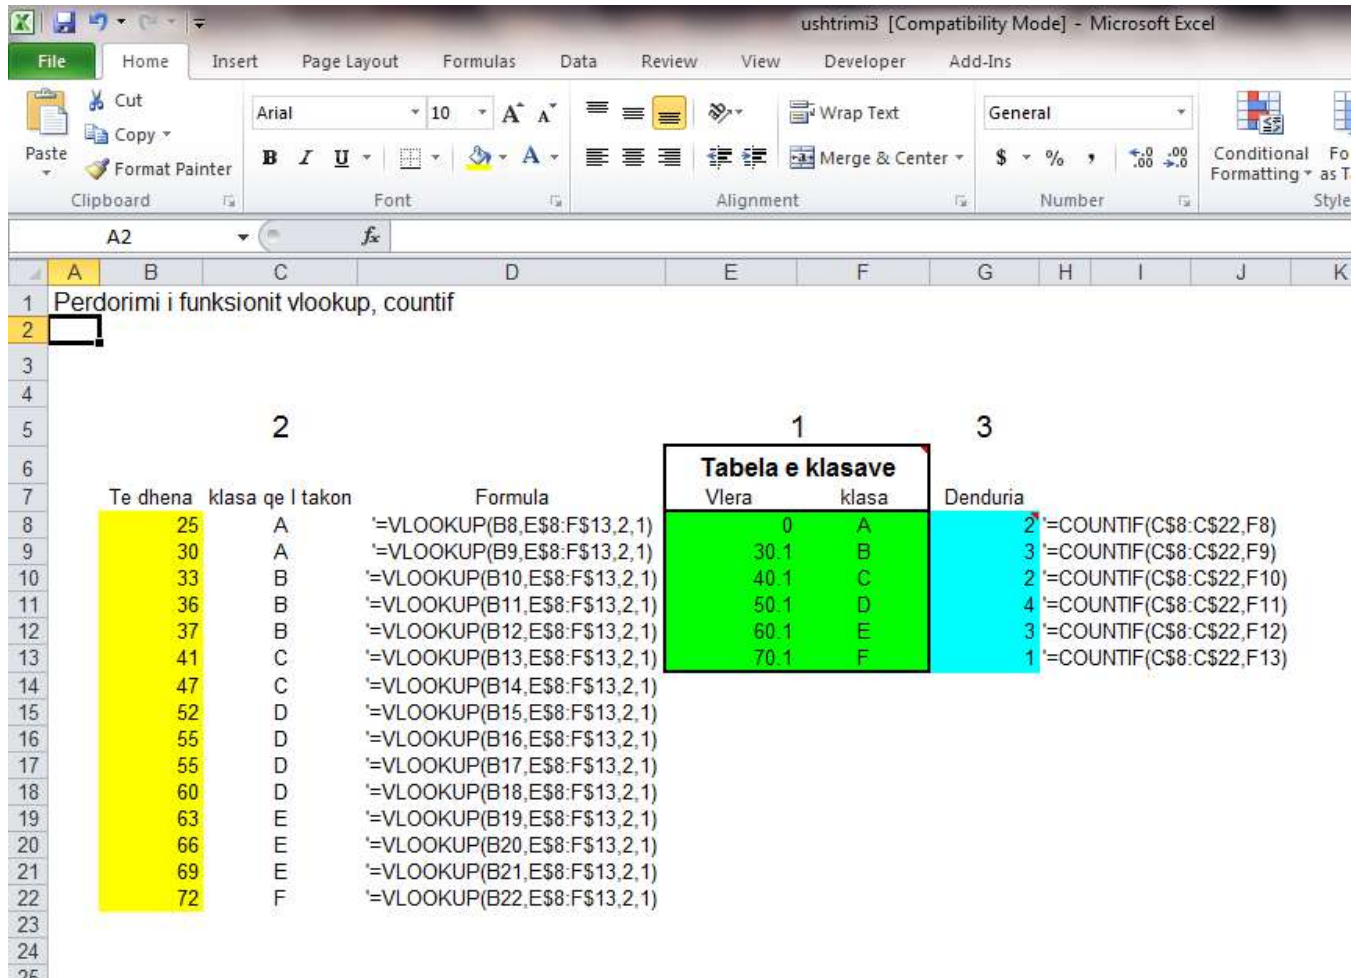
ushtrimi3 [Compatibility Mode] - Microsoft Excel

File | Home | Insert | Page Layout | Formulas | Data | Review | View | Developer | Add-Ins

Paste | Cut | Copy | Format Painter | Clipboard
Arial | 10 | Font
Wrap Text | Merge & Center | Alignment
General | $ | % | Number
Conditional Formatting | Fo as T | Style

A2 | $f_x$

| | A | B | C | D | E | F | G | H | I | J | K |
|---|---|---|---|---|---|---|---|---|---|---|---|
| 1 | Perdorimi i funksionit vlookup, countif | | | | | | | | | | |
| 2 | | | | | | | | | | | |
| 3 | | | | | | | | | | | |
| 4 | | | | | | | | | | | |
| 5 | | | 2 | | 1 | | 3 | | | | |
| 6 | | | | | Tabela e klasave | | | | | | |
| 7 | | Te dhena | klasa qe I takon | Formula | Vlera | klasa | Denduria | | | | |
| 8 | | 25 | A | '=VLOOKUP(B8,E$8:F$13,2,1) | 0 | A | 2 | '=COUNTIF(C$8:C$22,F8) | | | |
| 9 | | 30 | A | '=VLOOKUP(B9,E$8:F$13,2,1) | 30.1 | B | 3 | '=COUNTIF(C$8:C$22,F9) | | | |
| 10 | | 33 | B | '=VLOOKUP(B10,E$8:F$13,2,1) | 40.1 | C | 2 | '=COUNTIF(C$8:C$22,F10) | | | |
| 11 | | 36 | B | '=VLOOKUP(B11,E$8:F$13,2,1) | 50.1 | D | 4 | '=COUNTIF(C$8:C$22,F11) | | | |
| 12 | | 37 | B | '=VLOOKUP(B12,E$8:F$13,2,1) | 60.1 | E | 3 | '=COUNTIF(C$8:C$22,F12) | | | |
| 13 | | 41 | C | '=VLOOKUP(B13,E$8:F$13,2,1) | 70.1 | F | 1 | '=COUNTIF(C$8:C$22,F13) | | | |
| 14 | | 47 | C | '=VLOOKUP(B14,E$8:F$13,2,1) | | | | | | | |
| 15 | | 52 | D | '=VLOOKUP(B15,E$8:F$13,2,1) | | | | | | | |
| 16 | | 55 | D | '=VLOOKUP(B16,E$8:F$13,2,1) | | | | | | | |
| 17 | | 55 | D | '=VLOOKUP(B17,E$8:F$13,2,1) | | | | | | | |
| 18 | | 60 | D | '=VLOOKUP(B18,E$8:F$13,2,1) | | | | | | | |
| 19 | | 63 | E | '=VLOOKUP(B19,E$8:F$13,2,1) | | | | | | | |
| 20 | | 66 | E | '=VLOOKUP(B20,E$8:F$13,2,1) | | | | | | | |
| 21 | | 69 | E | '=VLOOKUP(B21,E$8:F$13,2,1) | | | | | | | |
| 22 | | 72 | F | '=VLOOKUP(B22,E$8:F$13,2,1) | | | | | | | |
| 23 | | | | | | | | | | | |
| 24 | | | | | | | | | | | |
| 25 | | | | | | | | | | | |